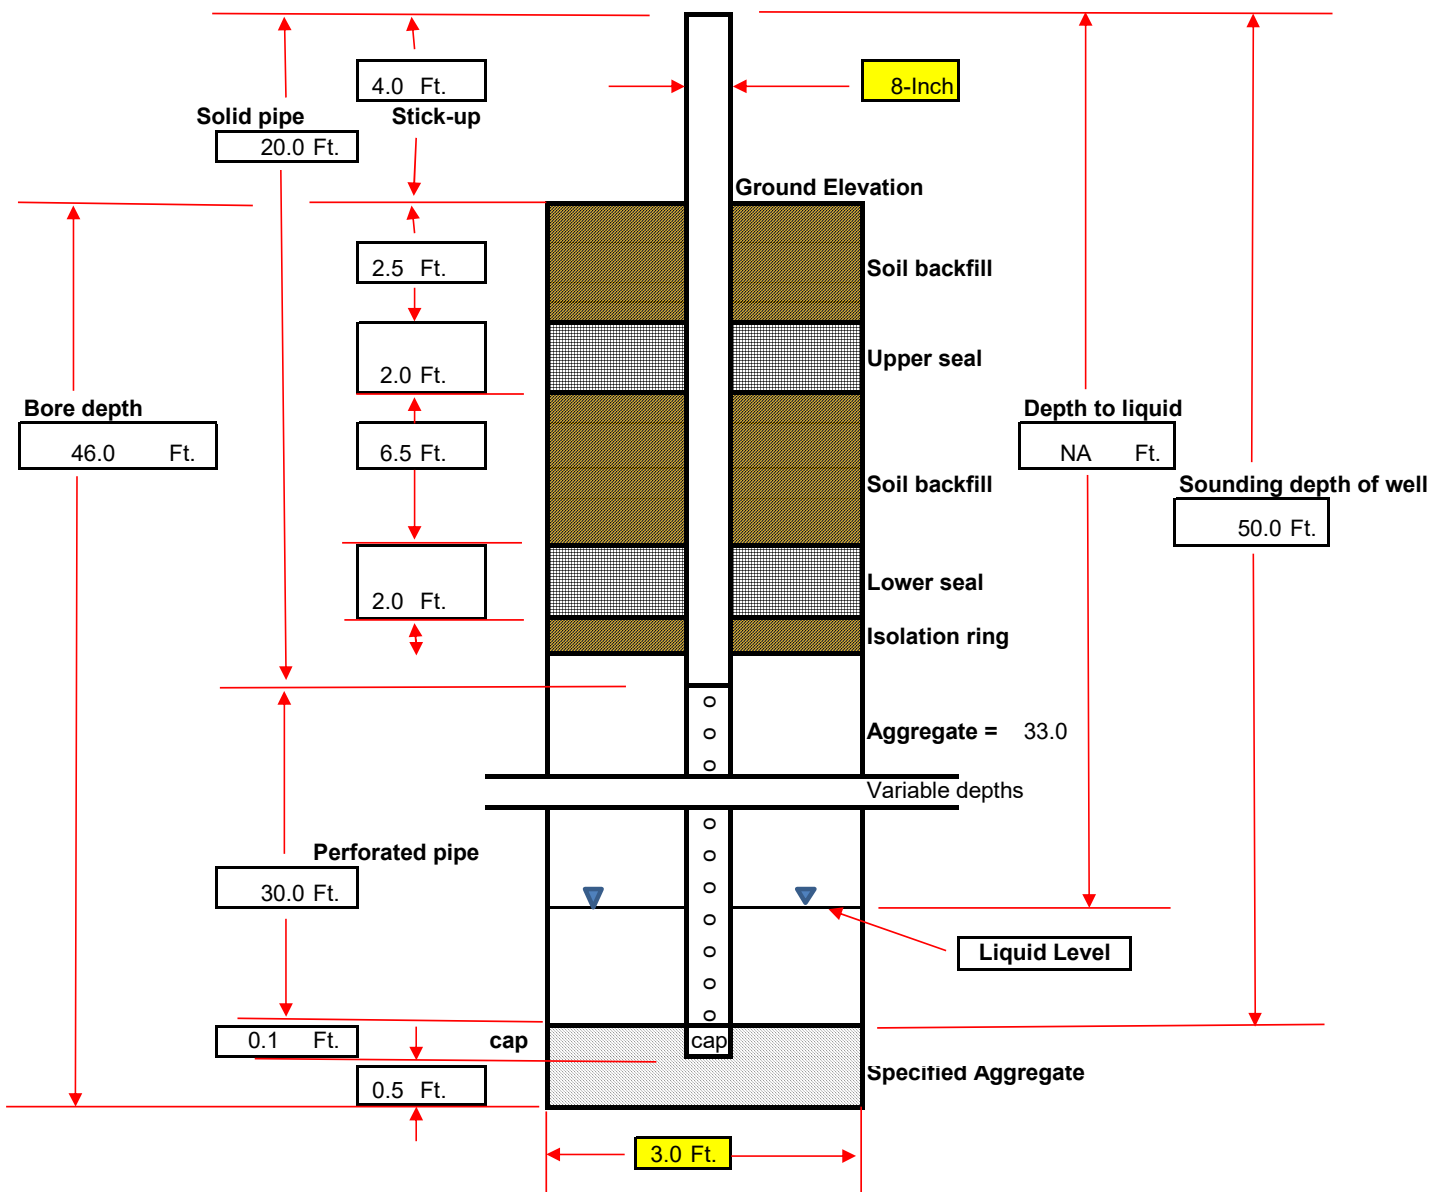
4.0 Ft.

Solid pipe

Stick-up

20.0 Ft.

8-Inch

Ground Elevation

2.5 Ft.

Soil backfill

2.0 Ft.

Upper seal

Bore depth

46.0 Ft.

6.5 Ft.

Depth to liquid

NA Ft.

Soil backfill

Sounding depth of well

50.0 Ft.

2.0 Ft.

Lower seal

Isolation ring

Aggregate = 33.0

Variable depths

Perforated pipe

30.0 Ft.

Liquid Level

0.1 Ft.

cap

cap

0.5 Ft.

Specified Aggregate

3.0 Ft.